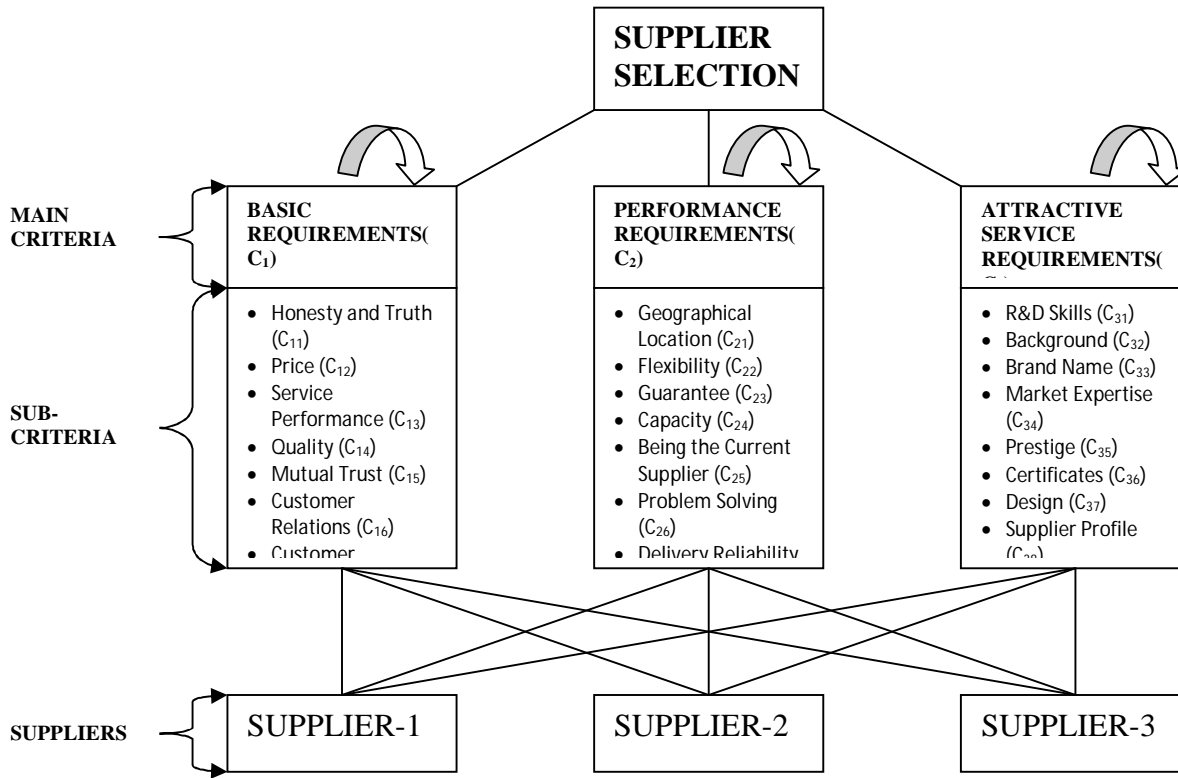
SUPPLIER SELECTION

MAIN CRITERIA

BASIC REQUIREMENTS( $C_1$)

PERFORMANCE REQUIREMENTS( $C_2$)

ATTRACTIVE SERVICE REQUIREMENTS( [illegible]

SUB-CRITERIA

- Honesty and Truth ($C_{11}$)
- Price ($C_{12}$)
- Service Performance ($C_{13}$)
- Quality ($C_{14}$)
- Mutual Trust ($C_{15}$)
- Customer Relations ($C_{16}$)
- Customer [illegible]

- Geographical Location ($C_{21}$)
- Flexibility ($C_{22}$)
- Guarantee ($C_{23}$)
- Capacity ($C_{24}$)
- Being the Current Supplier ($C_{25}$)
- Problem Solving ($C_{26}$)
- Delivery Reliability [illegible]

- R&D Skills ($C_{31}$)
- Background ($C_{32}$)
- Brand Name ($C_{33}$)
- Market Expertise ($C_{34}$)
- Prestige ($C_{35}$)
- Certificates ($C_{36}$)
- Design ($C_{37}$)
- Supplier Profile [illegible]

SUPPLIERS

SUPPLIER-1

SUPPLIER-2

SUPPLIER-3